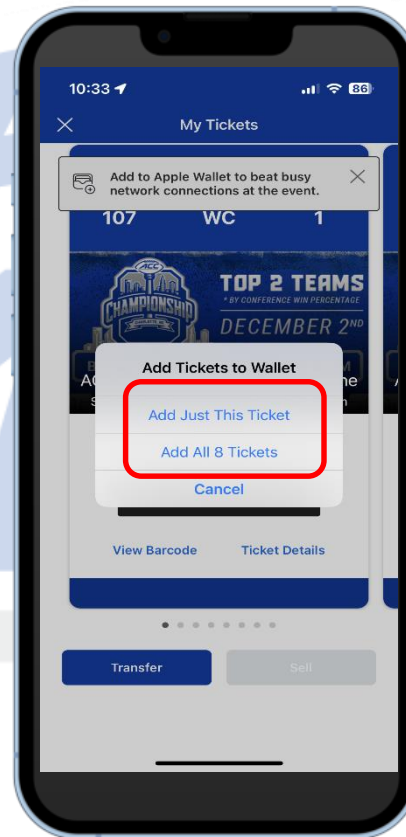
10:33 86

My Tickets

Add to Apple Wallet to beat busy network connections at the event.

107 WC 1

ACC CHAMPIONSHIP

TOP 2 TEAMS

* BY CONFERENCE WIN PERCENTAGE

DECEMBER 2ND

Add Tickets to Wallet

Add Just This Ticket

Add All 8 Tickets

Cancel

View Barcode Ticket Details

Transfer Sell